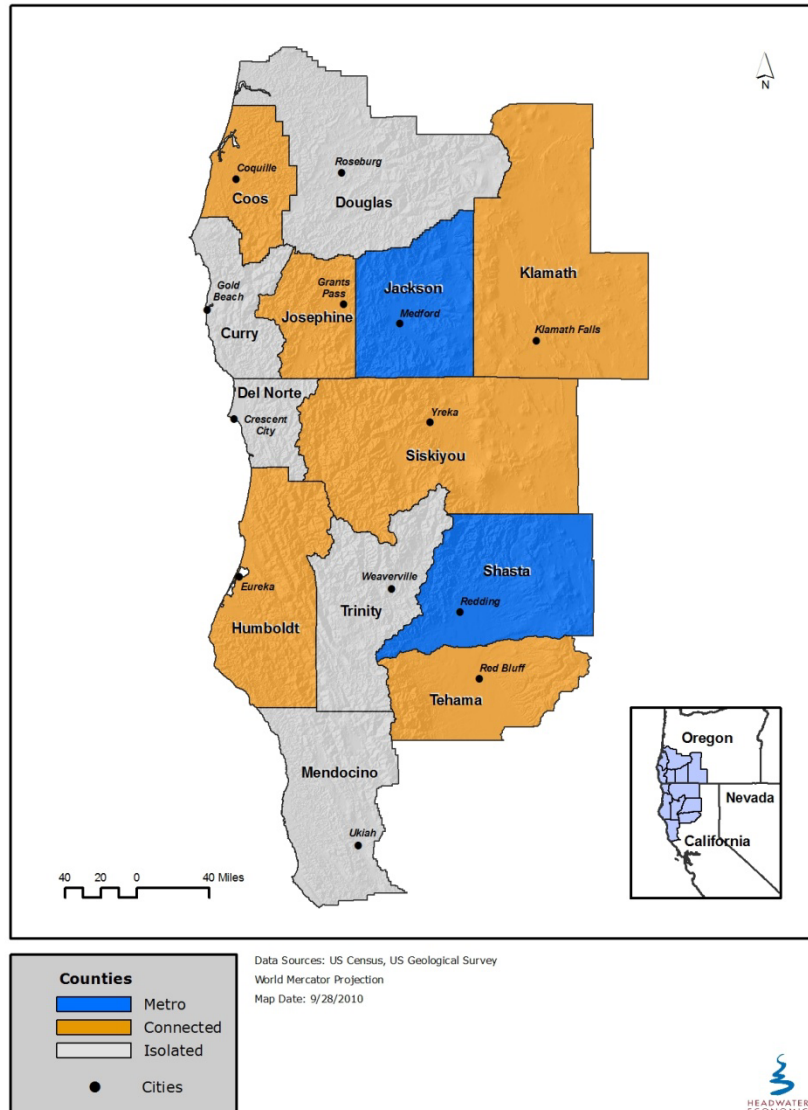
N

Coquille
Coos
Roseburg
Douglas
Klamath
Gold Beach
Grants Pass
Jackson
Curry
Josephine
Medford
Klamath Falls
Del Norte
Crescent City
Yreka
Siskiyou
Shasta
Weaverville
Eureka
Redding
Trinity
Humboldt
Red Bluff
Tehama
Mendocino
Ukiah

Oregon
Nevada
California

40 20 0 40 Miles

Counties
Metro
Connected
Isolated
Cities

Data Sources: US Census, US Geological Survey
World Mercator Projection
Map Date: 9/28/2010

HEADWATER
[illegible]